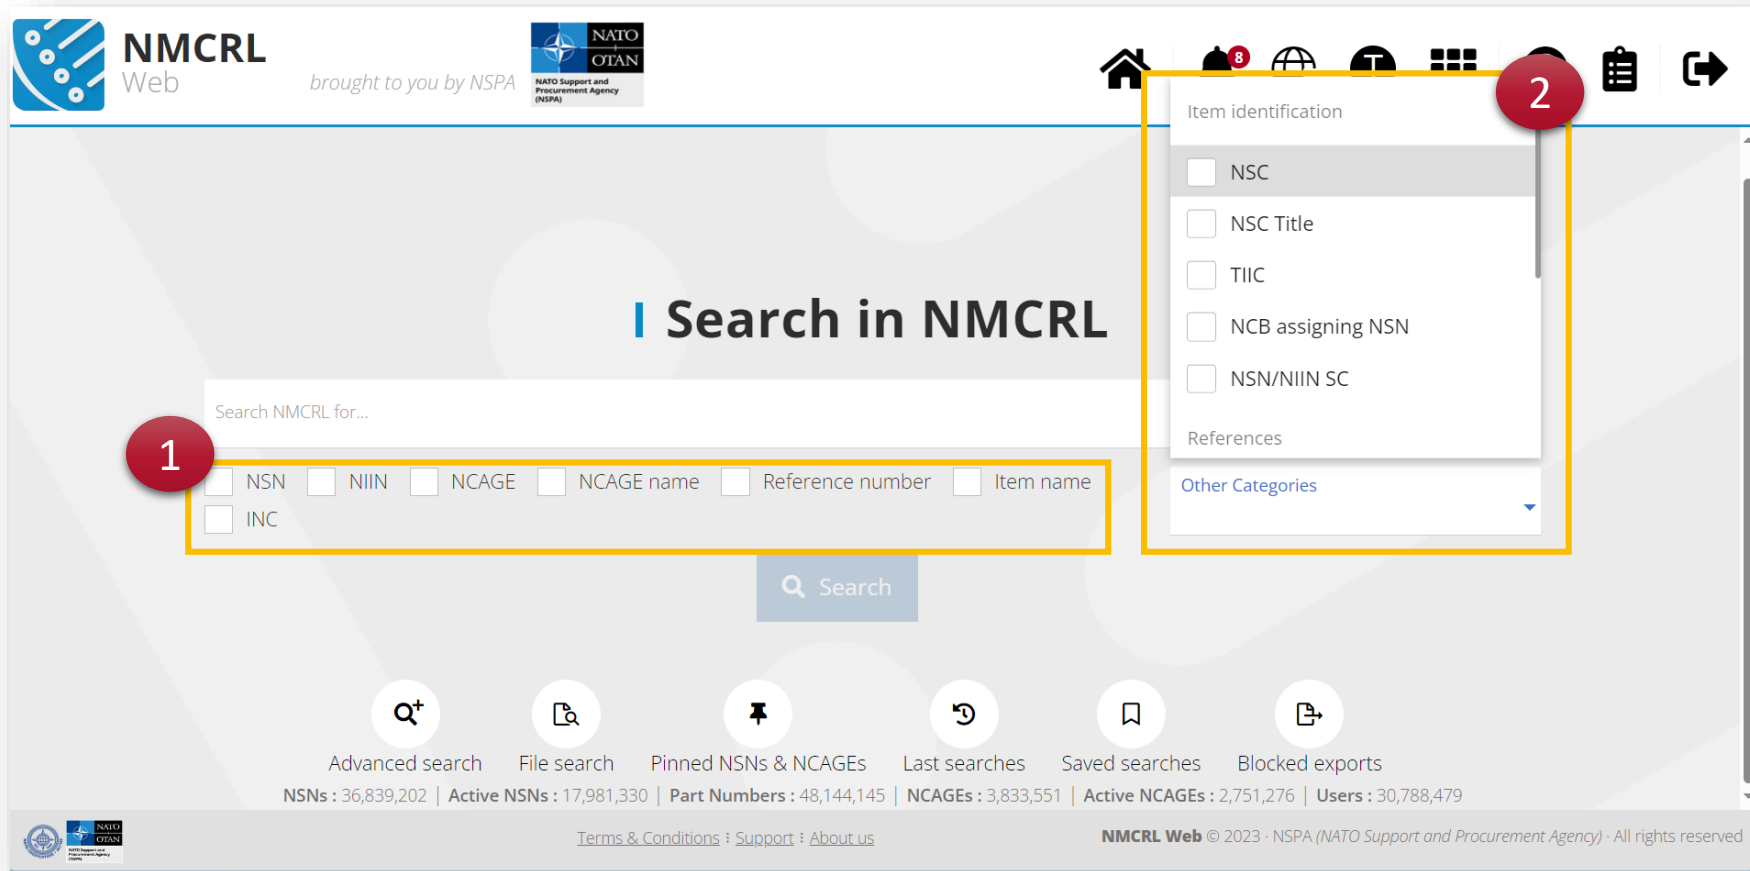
NMCRL Web

brought to you by NSPA

NATO OTAN
NATO Support and Procurement Agency (NSPA)

8

2

Item identification

NSC

NSC Title

TIIC

NCB assigning NSN

NSN/NIIN SC

References

Other Categories

Search in NMCRL

Search NMCRL for...

1

NSN NIIN NCAGE NCAGE name Reference number Item name INC

Search

Advanced search File search Pinned NSNs & NCAGEs Last searches Saved searches Blocked exports

NSNs : 36,839,202 | Active NSNs : 17,981,330 | Part Numbers : 48,144,145 | NCAGEs : 3,833,551 | Active NCAGEs : 2,751,276 | Users : 30,788,479

NATO OTAN

Terms & Conditions ⁝ Support ⁝ About us

NMCRL Web © 2023 · NSPA (NATO Support and Procurement Agency) · All rights reserved